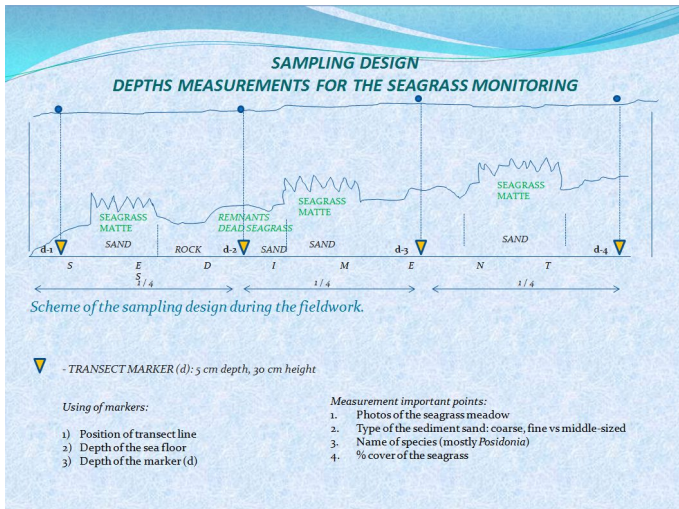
SAMPLING DESIGN
DEPTHS MEASUREMENTS FOR THE SEAGRASS MONITORING

SEAGRASS MATTE

REMNANTS DEAD SEAGRASS

SEAGRASS MATTE

SEAGRASS MATTE

d-1 SAND ROCK d-2 SAND SAND d-3 SAND d-4

S E S D I M E N T

1 / 4 1 / 4 1 / 4

Scheme of the sampling design during the fieldwork.

- TRANSECT MARKER (d): 5 cm depth, 30 cm height

Using of markers:

1) Position of transect line
2) Depth of the sea floor
3) Depth of the marker (d)

Measurement important points:
1. Photos of the seagrass meadow
2. Type of the sediment sand: coarse, fine vs middle-sized
3. Name of species (mostly Posidonia)
4. % cover of the seagrass